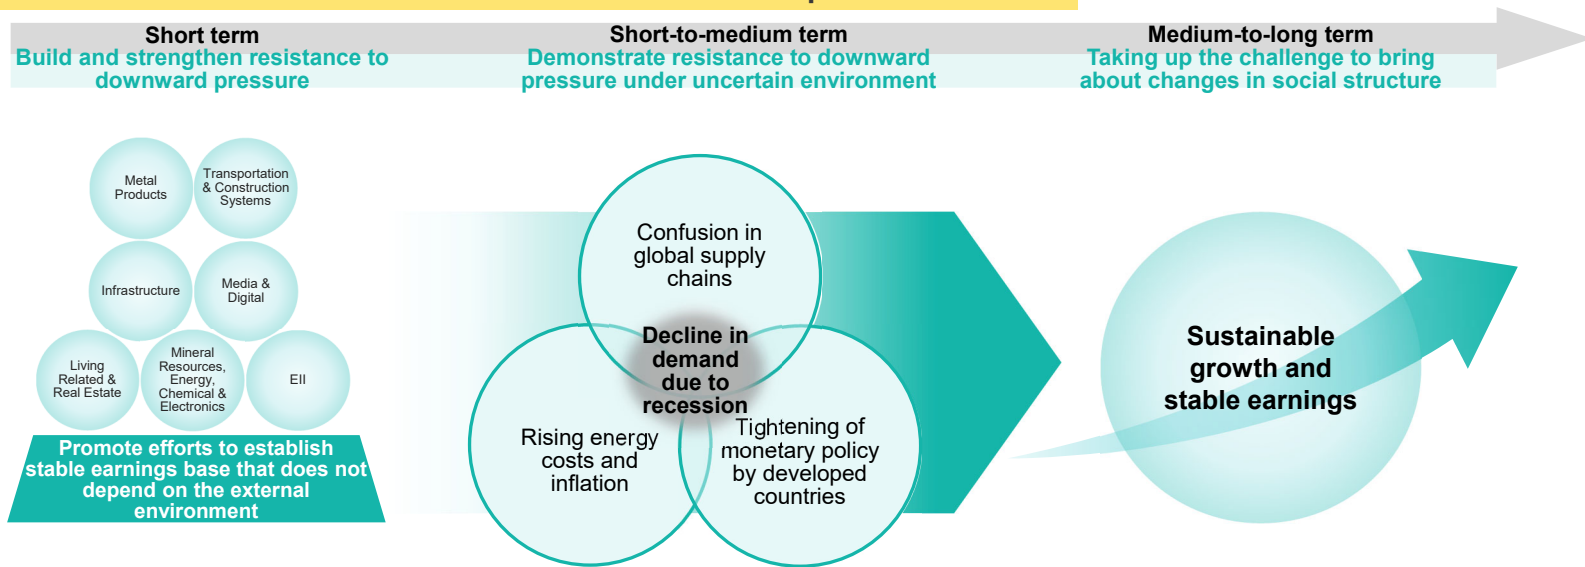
Short term
Build and strengthen resistance to downward pressure

Short-to-medium term
Demonstrate resistance to downward pressure under uncertain environment

Medium-to-long term
Taking up the challenge to bring about changes in social structure

Metal Products

Transportation & Construction Systems

Infrastructure

Media & Digital

Living Related & Real Estate

Mineral Resources, Energy, Chemical & Electronics

EII

Promote efforts to establish stable earnings base that does not depend on the external environment

Confusion in global supply chains

Decline in demand due to recession

Rising energy costs and inflation

Tightening of monetary policy by developed countries

Sustainable growth and stable earnings